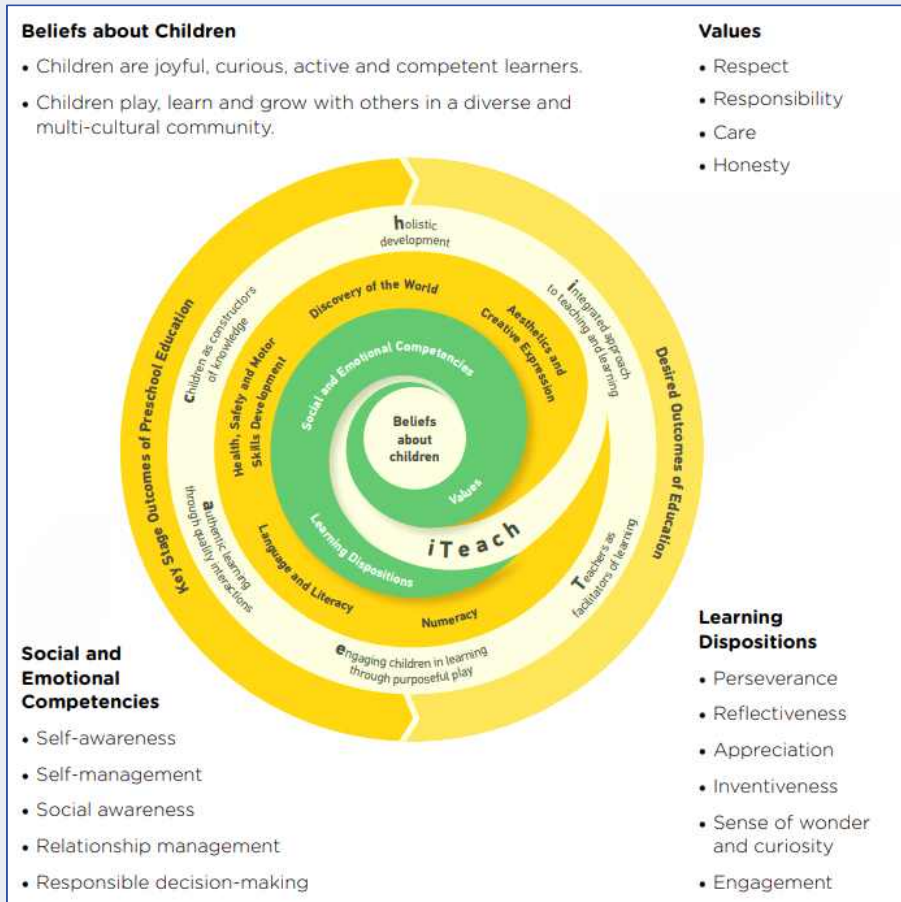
**Beliefs about Children**

• Children are joyful, curious, active and competent learners.

• Children play, learn and grow with others in a diverse and multi-cultural community.

**Values**

• Respect

• Responsibility

• Care

• Honesty

Key Stage Outcomes of Preschool Education

Desired Outcomes of Education

holistic development

integrated approach to teaching and learning

Teachers as facilitators of learning

engaging children in learning through purposeful play

authentic learning through quality interactions

children as constructors of knowledge

Discovery of the World

Aesthetics and Creative Expression

Numeracy

Language and Literacy

Health, Safety and Motor Skills Development

Social and Emotional Competencies

Learning Dispositions

Values

Beliefs about children

iTeach

**Social and Emotional Competencies**

• Self-awareness

• Self-management

• Social awareness

• Relationship management

• Responsible decision-making

**Learning Dispositions**

• Perseverance

• Reflectiveness

• Appreciation

• Inventiveness

• Sense of wonder and curiosity

• Engagement